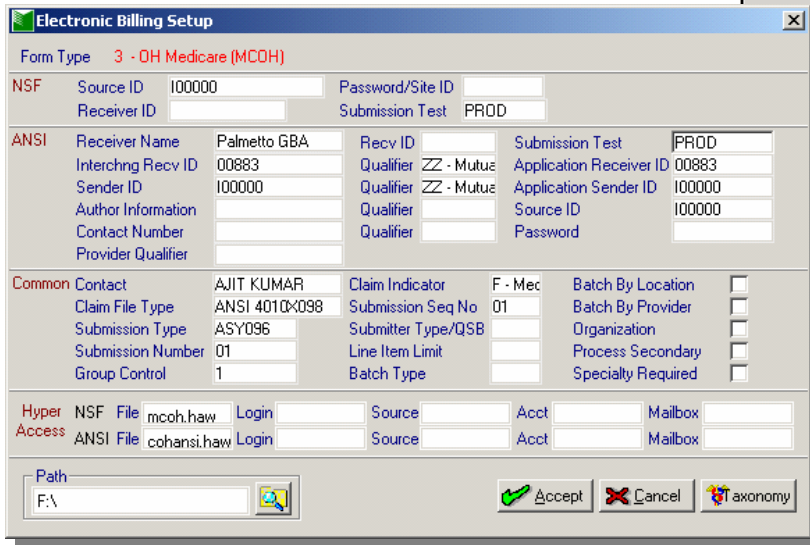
Electronic Billing Setup

Form Type 3 - OH Medicare (MCOH)

NSF
Source ID I00000
Password/Site ID
Receiver ID
Submission Test PROD

ANSI
Receiver Name Palmetto GBA
Recv ID
Submission Test PROD
Interchng Recv ID 00883
Qualifier ZZ - Mutua
Application Receiver ID 00883
Sender ID I00000
Qualifier ZZ - Mutua
Application Sender ID I00000
Author Information
Qualifier
Source ID I00000
Contact Number
Qualifier
Password
Provider Qualifier

Common
Contact AJIT KUMAR
Claim Indicator F - Mec
Batch By Location
Claim File Type ANSI 4010X098
Submission Seq No 01
Batch By Provider
Submission Type ASY096
Submitter Type/QSB
Organization
Submission Number 01
Line Item Limit
Process Secondary
Group Control 1
Batch Type
Specialty Required

Hyper Access
NSF File mcoh.haw Login Source Acct Mailbox
ANSI File cohansi.haw Login Source Acct Mailbox

Path
F:\

Accept
Cancel
Taxonomy